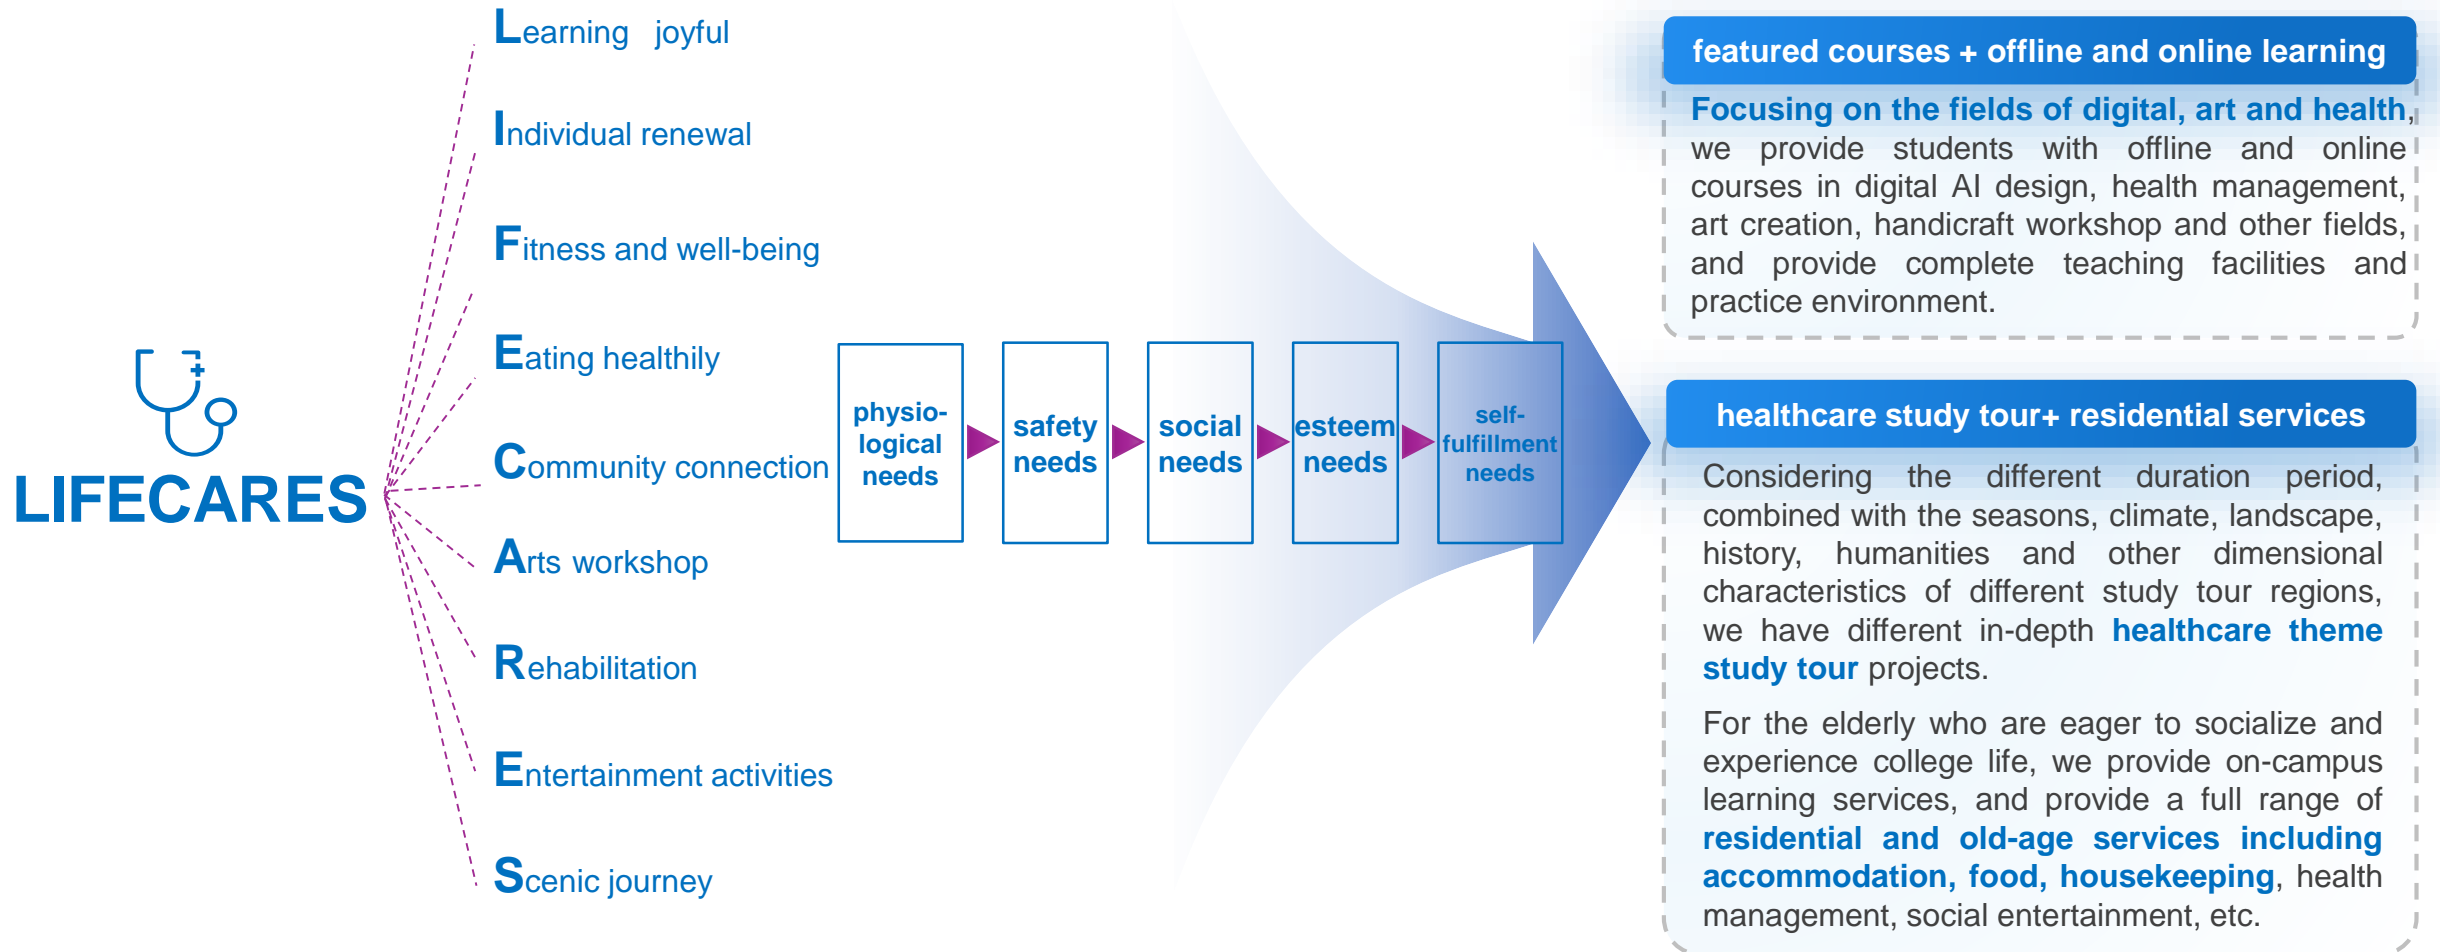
LIFECARES

Learning joyful

Individual renewal

Fitness and well-being

Eating healthily

Community connection

Arts workshop

Rehabilitation

Entertainment activities

Scenic journey

physio-logical needs

safety needs

social needs

esteem needs

self-fulfillment needs

featured courses + offline and online learning

Focusing on the fields of digital, art and health, we provide students with offline and online courses in digital AI design, health management, art creation, handicraft workshop and other fields, and provide complete teaching facilities and practice environment.

healthcare study tour+ residential services

Considering the different duration period, combined with the seasons, climate, landscape, history, humanities and other dimensional characteristics of different study tour regions, we have different in-depth healthcare theme study tour projects.

For the elderly who are eager to socialize and experience college life, we provide on-campus learning services, and provide a full range of residential and old-age services including accommodation, food, housekeeping, health management, social entertainment, etc.